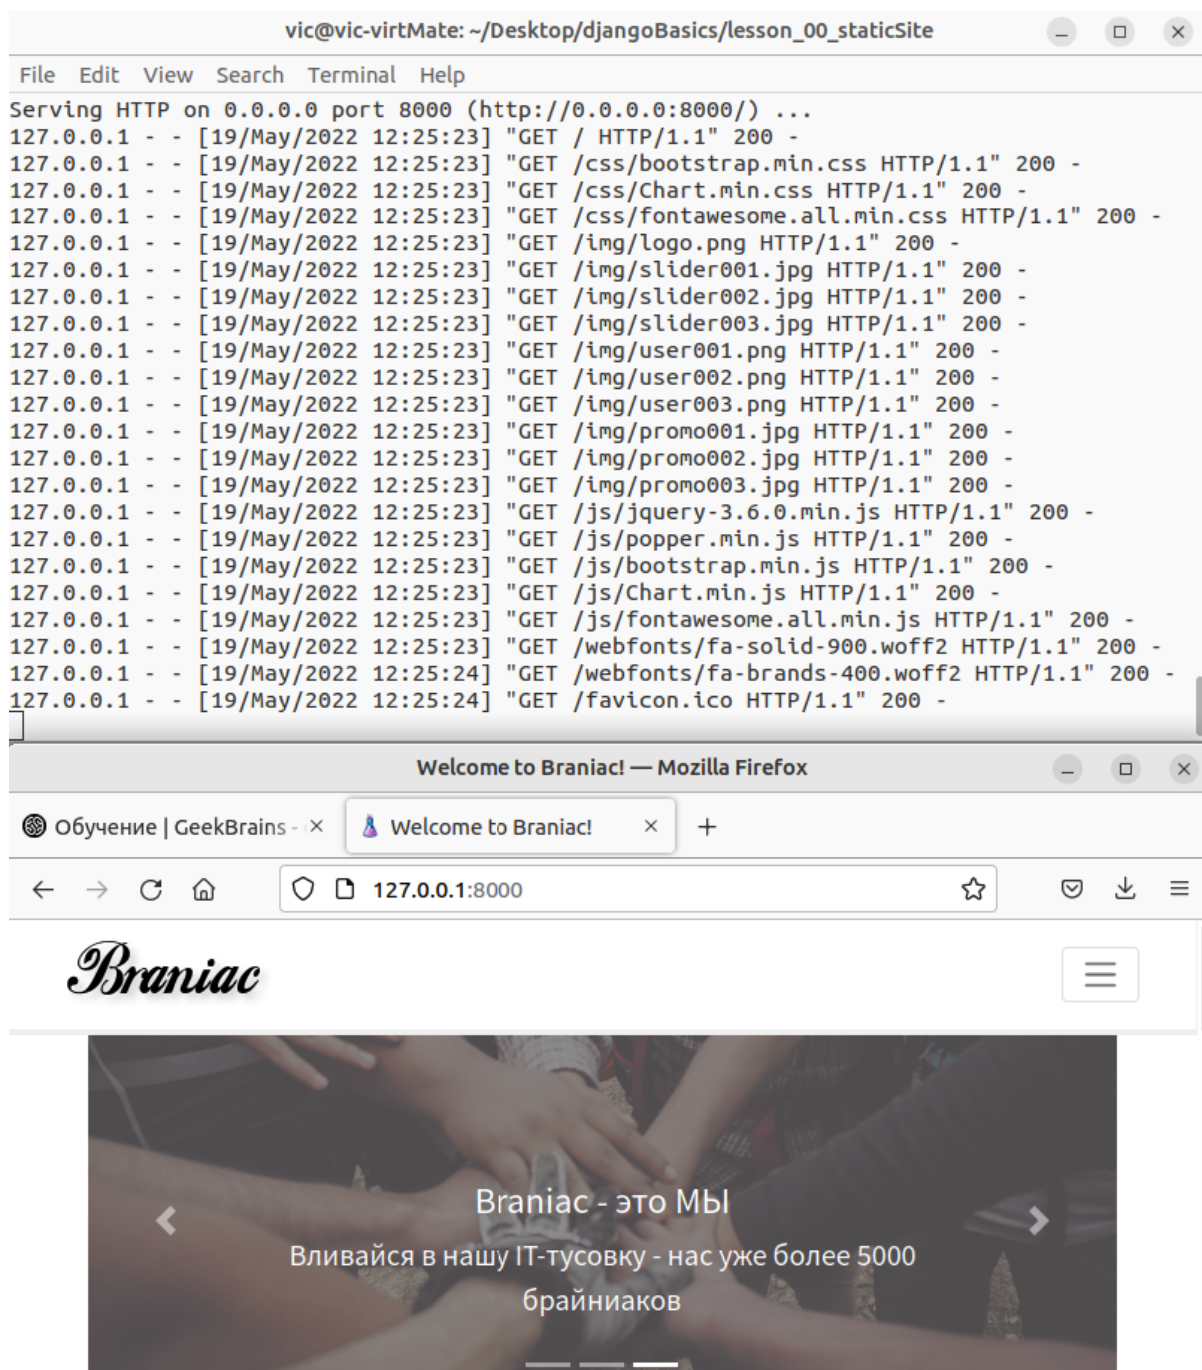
vic@vic-virtMate: ~/Desktop/djangoBasics/lesson_00_staticSite

File Edit View Search Terminal Help

Serving HTTP on 0.0.0.0 port 8000 (http://0.0.0.0:8000/) ...
127.0.0.1 - - [19/May/2022 12:25:23] "GET / HTTP/1.1" 200 -
127.0.0.1 - - [19/May/2022 12:25:23] "GET /css/bootstrap.min.css HTTP/1.1" 200 -
127.0.0.1 - - [19/May/2022 12:25:23] "GET /css/Chart.min.css HTTP/1.1" 200 -
127.0.0.1 - - [19/May/2022 12:25:23] "GET /css/fontawesome.all.min.css HTTP/1.1" 200 -
127.0.0.1 - - [19/May/2022 12:25:23] "GET /img/logo.png HTTP/1.1" 200 -
127.0.0.1 - - [19/May/2022 12:25:23] "GET /img/slider001.jpg HTTP/1.1" 200 -
127.0.0.1 - - [19/May/2022 12:25:23] "GET /img/slider002.jpg HTTP/1.1" 200 -
127.0.0.1 - - [19/May/2022 12:25:23] "GET /img/slider003.jpg HTTP/1.1" 200 -
127.0.0.1 - - [19/May/2022 12:25:23] "GET /img/user001.png HTTP/1.1" 200 -
127.0.0.1 - - [19/May/2022 12:25:23] "GET /img/user002.png HTTP/1.1" 200 -
127.0.0.1 - - [19/May/2022 12:25:23] "GET /img/user003.png HTTP/1.1" 200 -
127.0.0.1 - - [19/May/2022 12:25:23] "GET /img/promo001.jpg HTTP/1.1" 200 -
127.0.0.1 - - [19/May/2022 12:25:23] "GET /img/promo002.jpg HTTP/1.1" 200 -
127.0.0.1 - - [19/May/2022 12:25:23] "GET /img/promo003.jpg HTTP/1.1" 200 -
127.0.0.1 - - [19/May/2022 12:25:23] "GET /js/jquery-3.6.0.min.js HTTP/1.1" 200 -
127.0.0.1 - - [19/May/2022 12:25:23] "GET /js/popper.min.js HTTP/1.1" 200 -
127.0.0.1 - - [19/May/2022 12:25:23] "GET /js/bootstrap.min.js HTTP/1.1" 200 -
127.0.0.1 - - [19/May/2022 12:25:23] "GET /js/Chart.min.js HTTP/1.1" 200 -
127.0.0.1 - - [19/May/2022 12:25:23] "GET /js/fontawesome.all.min.js HTTP/1.1" 200 -
127.0.0.1 - - [19/May/2022 12:25:23] "GET /webfonts/fa-solid-900.woff2 HTTP/1.1" 200 -
127.0.0.1 - - [19/May/2022 12:25:24] "GET /webfonts/fa-brands-400.woff2 HTTP/1.1" 200 -
127.0.0.1 - - [19/May/2022 12:25:24] "GET /favicon.ico HTTP/1.1" 200 -

Welcome to Braniac! — Mozilla Firefox

Обучение | GeekBrains - ×
Welcome to Braniac! ×
+

127.0.0.1:8000

Braniac

Braniac - это МЫ

Вливайся в нашу IT-тусовку - нас уже более 5000 брайниаков